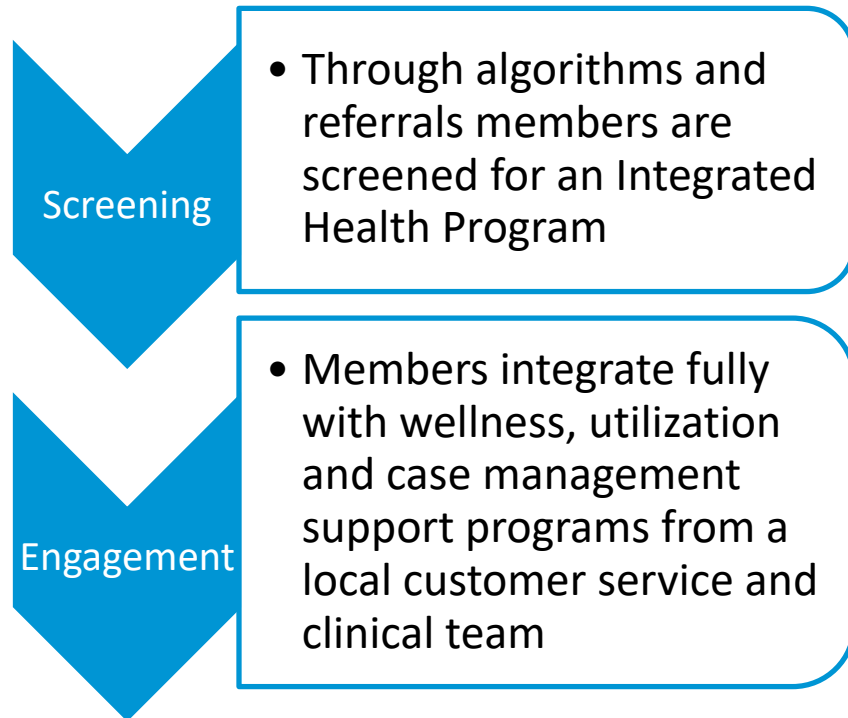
Screening

• Through algorithms and referrals members are screened for an Integrated Health Program

Engagement

• Members integrate fully with wellness, utilization and case management support programs from a local customer service and clinical team